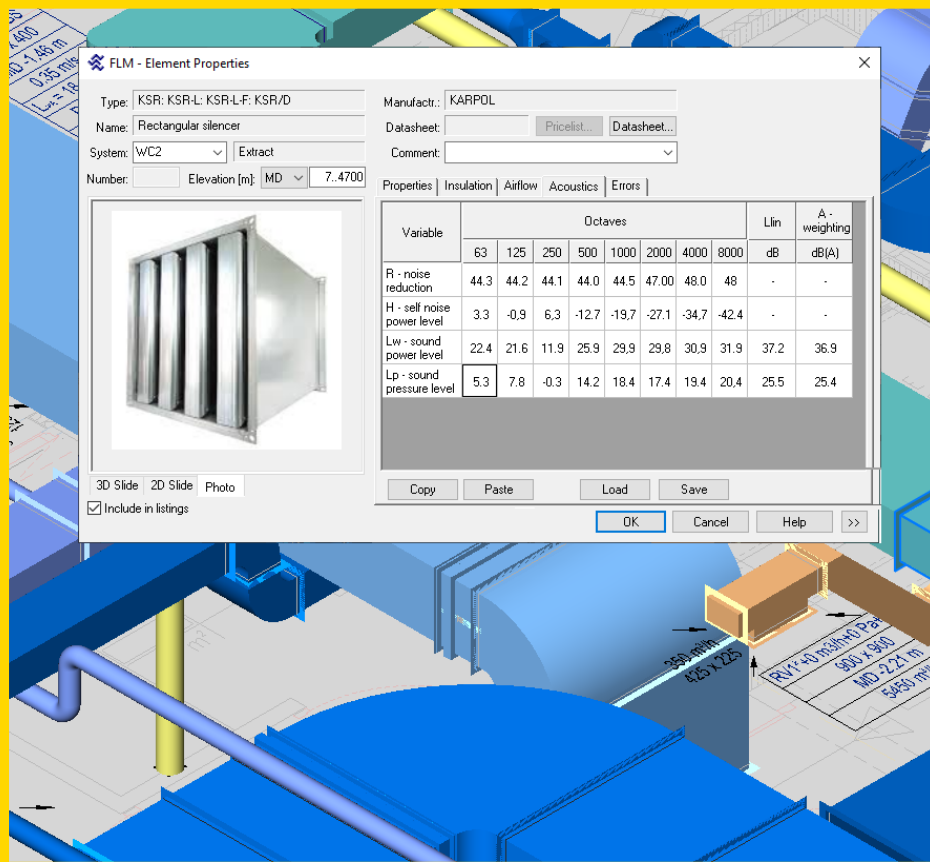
FLM - Element Properties

Type: KSR: KSR-L: KSR-L-F: KSR/D
Name: Rectangular silencer
System: WC2 Extract
Number: Elevation [m]: MD 7..4700

Manufactr.: KARPOL
Datasheet: Pricelist... Datasheet...
Comment:

Properties Insulation Airflow Acoustics Errors

| Variable | Octaves 63 | 125 | 250 | 500 | 1000 | 2000 | 4000 | 8000 | Llin dB | A - weighting dB(A) |
|---|---|---|---|---|---|---|---|---|---|---|
| R - noise reduction | 44.3 | 44.2 | 44.1 | 44.0 | 44.5 | 47.00 | 48.0 | 48 | - | - |
| H - self noise power level | 3.3 | -0,9 | 6,3 | -12.7 | -19,7 | -27.1 | -34,7 | -42.4 | - | - |
| Lw - sound power level | 22.4 | 21.6 | 11.9 | 25.9 | 29,9 | 29,8 | 30,9 | 31.9 | 37.2 | 36.9 |
| Lp - sound pressure level | 5.3 | 7.8 | -0.3 | 14.2 | 18.4 | 17.4 | 19.4 | 20,4 | 25.5 | 25.4 |

Copy Paste Load Save

3D Slide 2D Slide Photo
Include in listings

OK Cancel Help >>

350 m³/h
425 x 225
RV1 +0 m3/h+0 Pa
900 x 900
MD 2.21 m
5450 m³/h
400
MD -1.46 m
0.35 m/s